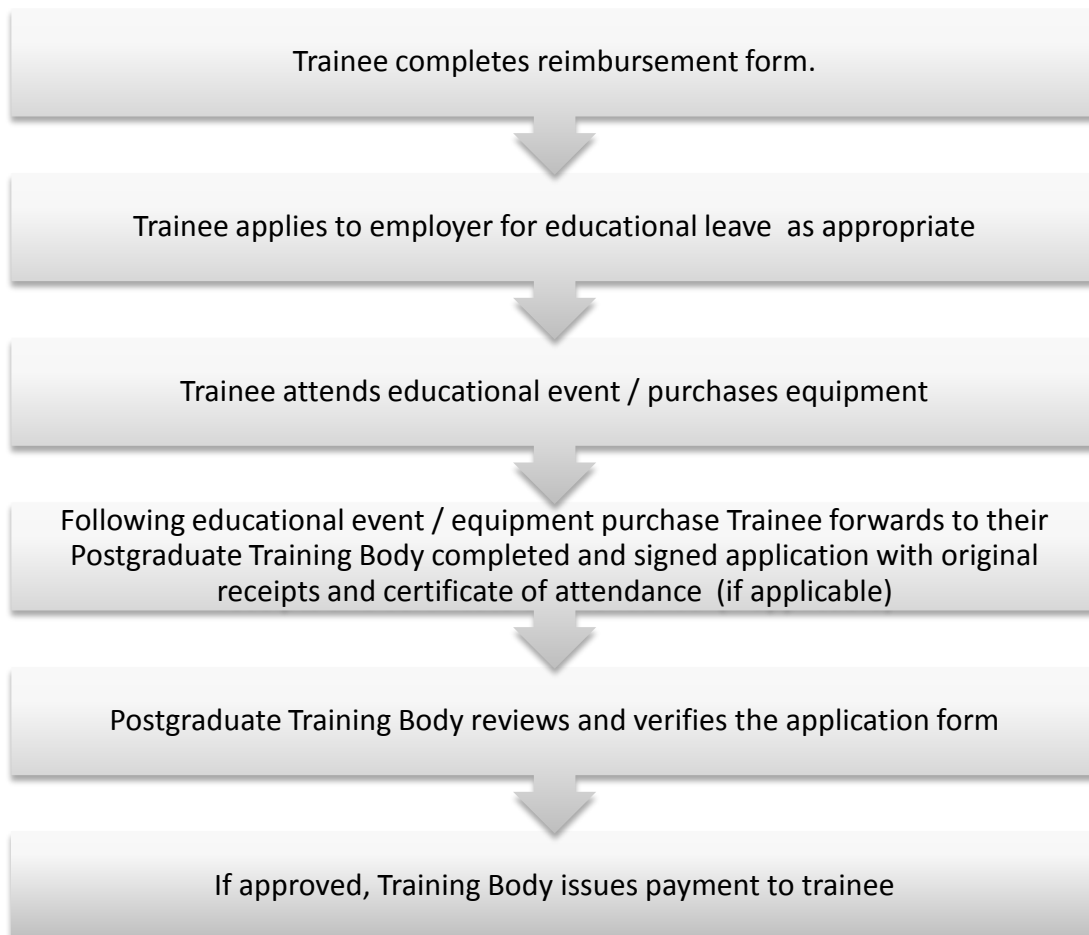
Trainee completes reimbursement form.

Trainee applies to employer for educational leave as appropriate

Trainee attends educational event / purchases equipment

Following educational event / equipment purchase Trainee forwards to their Postgraduate Training Body completed and signed application with original receipts and certificate of attendance (if applicable)

Postgraduate Training Body reviews and verifies the application form

If approved, Training Body issues payment to trainee